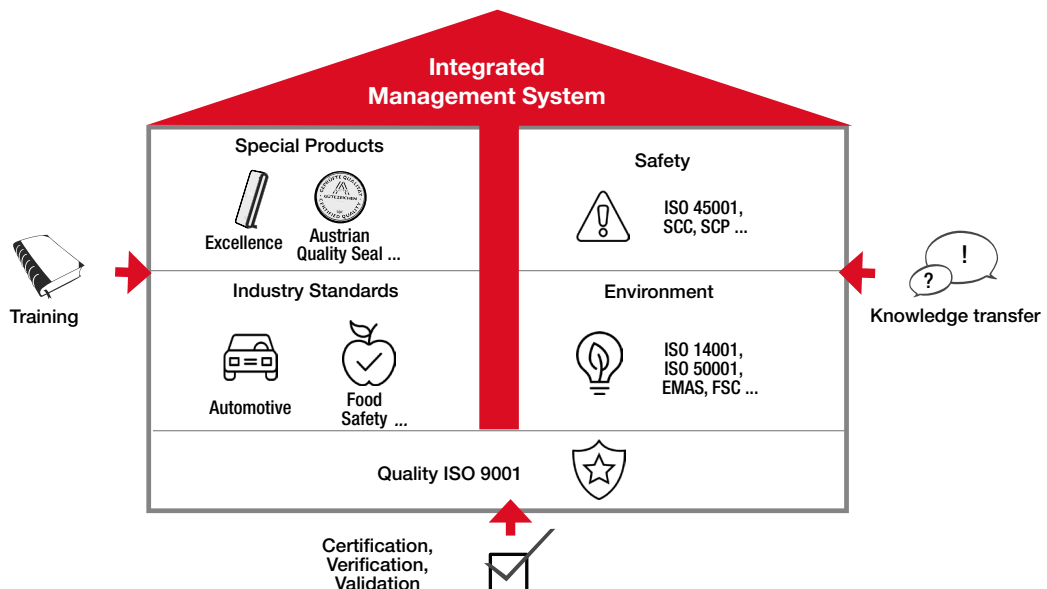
Integrated Management System

Special Products

Excellence

GEPRÜFTE QUALITÄT
GÜTEZEICHEN
CERTIFIED QUALITY

Austrian Quality Seal ...

Safety

ISO 45001, SCC, SCP ...

Training

Knowledge transfer

!

?

Industry Standards

Automotive

Food Safety ...

Environment

ISO 14001, ISO 50001, EMAS, FSC ...

Quality ISO 9001

Certification, Verification, Validation